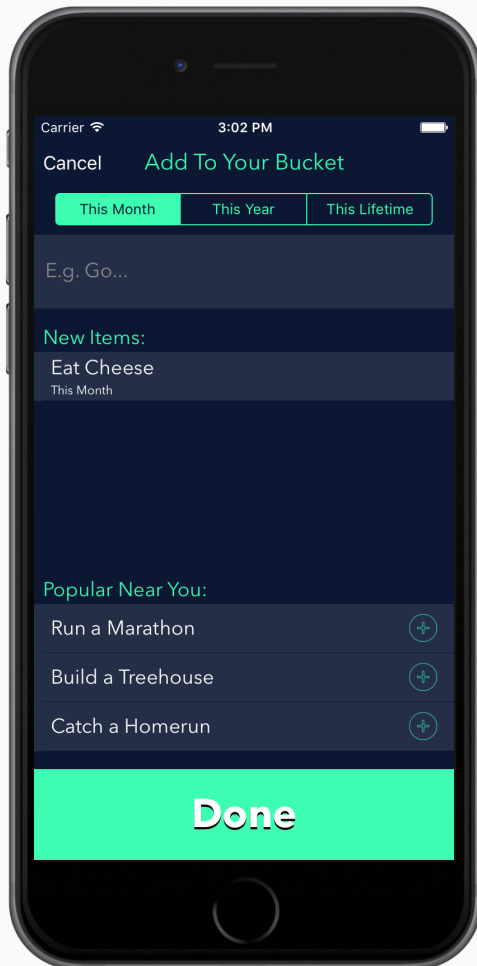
Carrier
3:02 PM

Cancel
Add To Your Bucket

This Month
This Year
This Lifetime

E.g. Go...

New Items:

Eat Cheese
This Month

Popular Near You:

Run a Marathon

Build a Treehouse

Catch a Homerun

Done